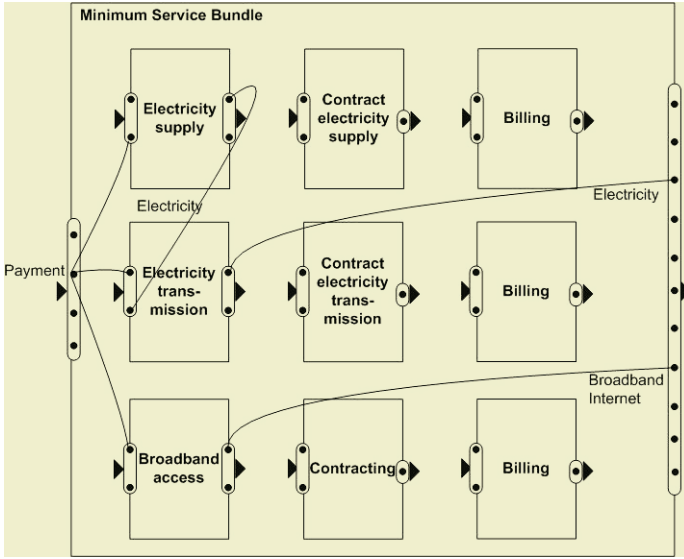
Minimum Service Bundle

Electricity supply

Contract electricity supply

Billing

Electricity

Electricity

Payment

Electricity transmission

Contract electricity transmission

Billing

Broadband Internet

Broadband access

Contracting

Billing